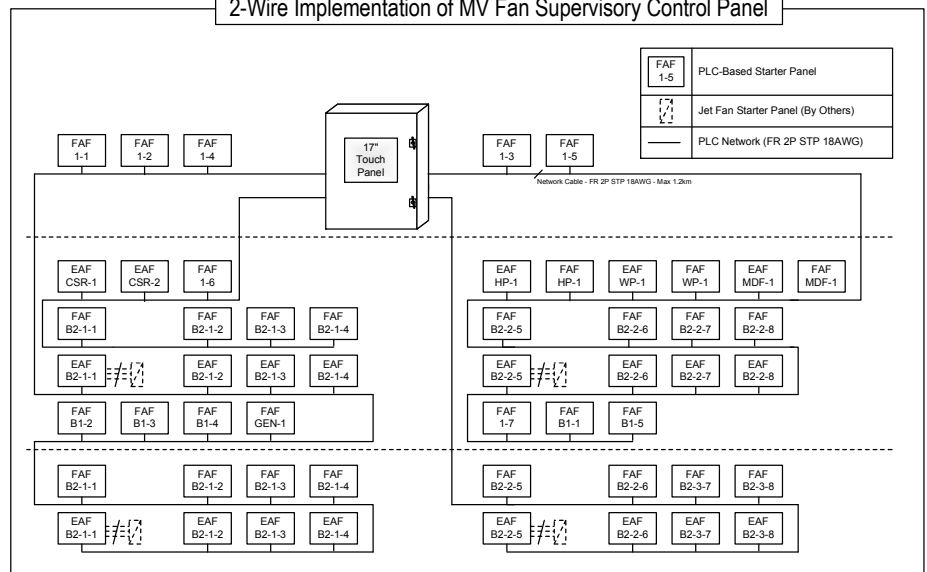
2-Wire Implementation of MV Fan Supervisory Control Panel

| FAF 1-5 | PLC-Based Starter Panel |
|---|---|
| | Jet Fan Starter Panel (By Others) |
| | PLC Network (FR 2P STP 18AWG) |

17" Touch Panel

FAF 1-1
FAF 1-2
FAF 1-4

FAF 1-3
FAF 1-5

Network Cable - FR 2P STP 18AWG - Max 1.2km

EAF CSR-1
EAF CSR-2
FAF 1-6

FAF B2-1-1
FAF B2-1-2
FAF B2-1-3
FAF B2-1-4

EAF B2-1-1
EAF B2-1-2
EAF B2-1-3
EAF B2-1-4

FAF B1-2
FAF B1-3
FAF B1-4
FAF GEN-1

EAF HP-1
FAF HP-1
EAF WP-1
FAF WP-1
EAF MDF-1
FAF MDF-1

FAF B2-2-5
FAF B2-2-6
FAF B2-2-7
FAF B2-2-8

EAF B2-2-5
EAF B2-2-6
EAF B2-2-7
EAF B2-2-8

FAF 1-7
FAF B1-1
FAF B1-5

FAF B2-1-1
FAF B2-1-2
FAF B2-1-3
FAF B2-1-4

EAF B2-1-1
EAF B2-1-2
EAF B2-1-3
EAF B2-1-4

FAF B2-2-5
FAF B2-2-6
FAF B2-3-7
FAF B2-3-8

EAF B2-2-5
EAF B2-2-6
EAF B2-3-7
EAF B2-3-8